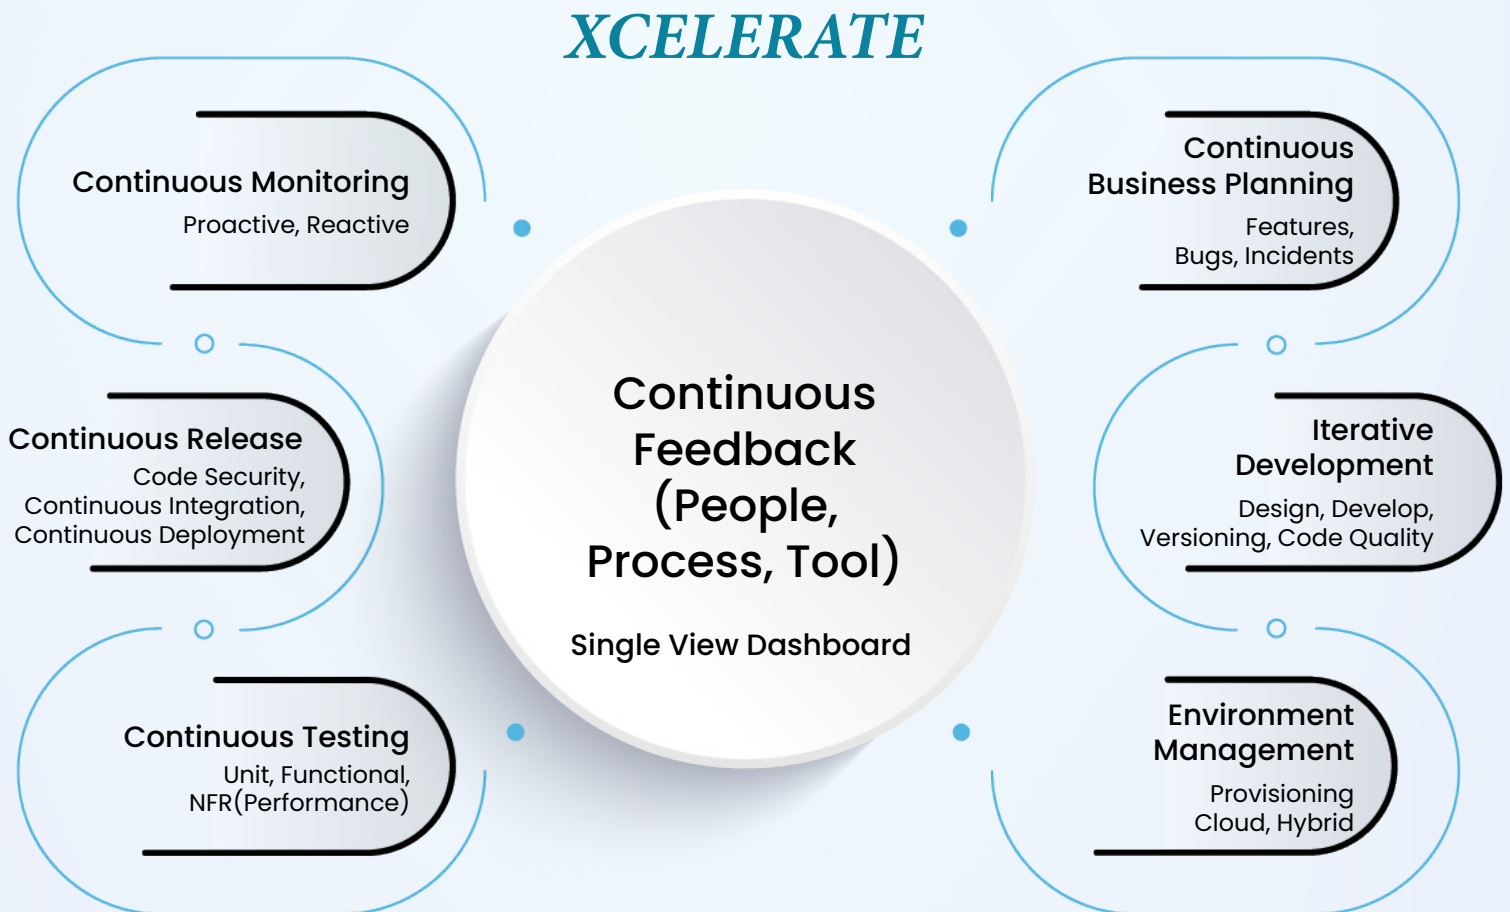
XCELERATE

Continuous Monitoring
Proactive, Reactive

Continuous Release
Code Security, Continuous Integration, Continuous Deployment

Continuous Testing
Unit, Functional, NFR(Performance)

Continuous Feedback (People, Process, Tool)

Single View Dashboard

Continuous Business Planning
Features, Bugs, Incidents

Iterative Development
Design, Develop, Versioning, Code Quality

Environment Management
Provisioning Cloud, Hybrid